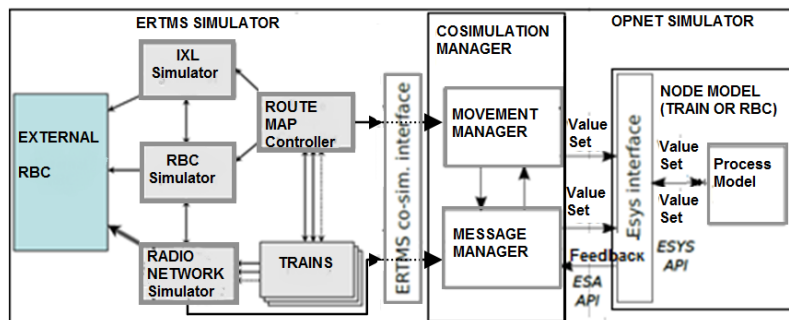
ERTMS SIMULATOR

IXL Simulator

EXTERNAL

RBC

RBC Simulator

RADIO NETWORK Simulator

ROUTE MAP Controller

TRAINS

ERTMS co-sim. interface

COSIMULATION MANAGER

MOVEMENT MANAGER

MESSAGE MANAGER

Value Set

Value Set

Feedback

ESA API

OPNET SIMULATOR

Esys interface

NODE MODEL (TRAIN OR RBC)

Value Set

Value Set

Process Model

ESYS API